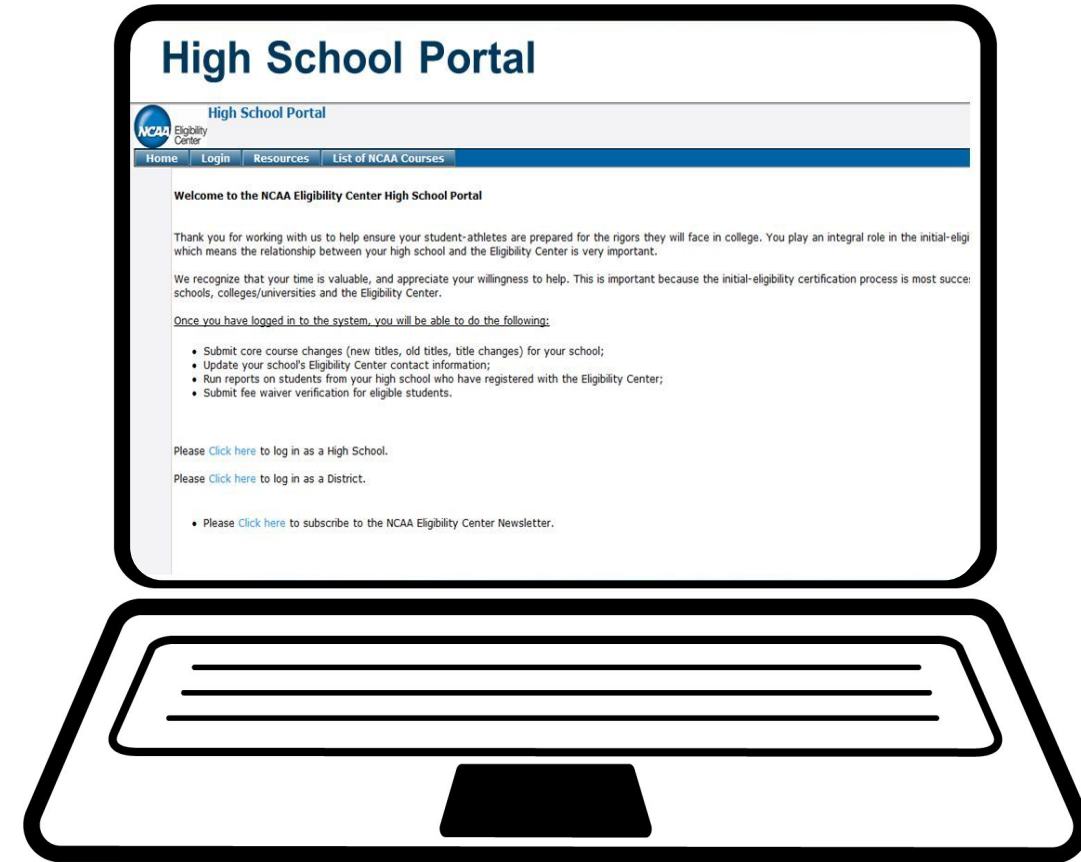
High School Portal

NCAA Eligibility Center

High School Portal

Home | Login | Resources | List of NCAA Courses

Welcome to the NCAA Eligibility Center High School Portal

Thank you for working with us to help ensure your student-athletes are prepared for the rigors they will face in college. You play an integral role in the initial-eligi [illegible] which means the relationship between your high school and the Eligibility Center is very important.

We recognize that your time is valuable, and appreciate your willingness to help. This is important because the initial-eligibility certification process is most succe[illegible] schools, colleges/universities and the Eligibility Center.

Once you have logged in to the system, you will be able to do the following:

- Submit core course changes (new titles, old titles, title changes) for your school;
- Update your school's Eligibility Center contact information;
- Run reports on students from your high school who have registered with the Eligibility Center;
- Submit fee waiver verification for eligible students.

Please Click here to log in as a High School.

Please Click here to log in as a District.

- Please Click here to subscribe to the NCAA Eligibility Center Newsletter.